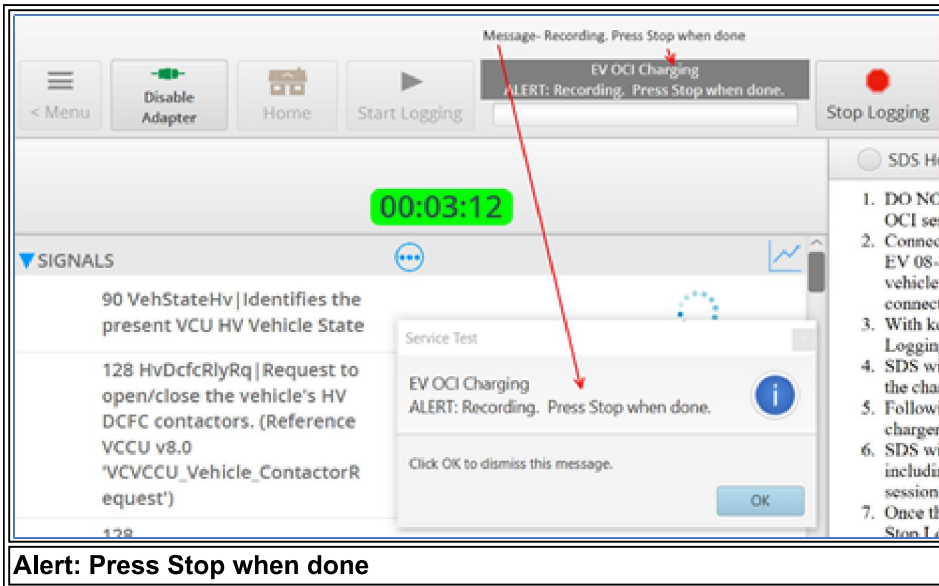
Message- Recording. Press Stop when done

< Menu

Disable Adapter

Home

Start Logging

EV OCI Charging
ALERT: Recording. Press Stop when done.

Stop Logging

SDS H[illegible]

00:03:12

SIGNALS

90 VehStateHv|Identifies the present VCU HV Vehicle State

128 HvDcfcRlyRq|Request to open/close the vehicle's HV DCFC contactors. (Reference VCCU v8.0 'VCVCCU_Vehicle_ContactorRequest')

128

Service Test

EV OCI Charging
ALERT: Recording. Press Stop when done.

Click OK to dismiss this message.

OK

1. DO NO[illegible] OCI se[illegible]
2. Connec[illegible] EV 08-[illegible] vehicle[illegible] connect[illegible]
3. With k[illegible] Logging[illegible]
4. SDS w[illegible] the cha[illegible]
5. Followi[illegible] charger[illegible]
6. SDS w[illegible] includi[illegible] session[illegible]
7. Once th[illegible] Stop Lo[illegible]

Alert: Press Stop when done